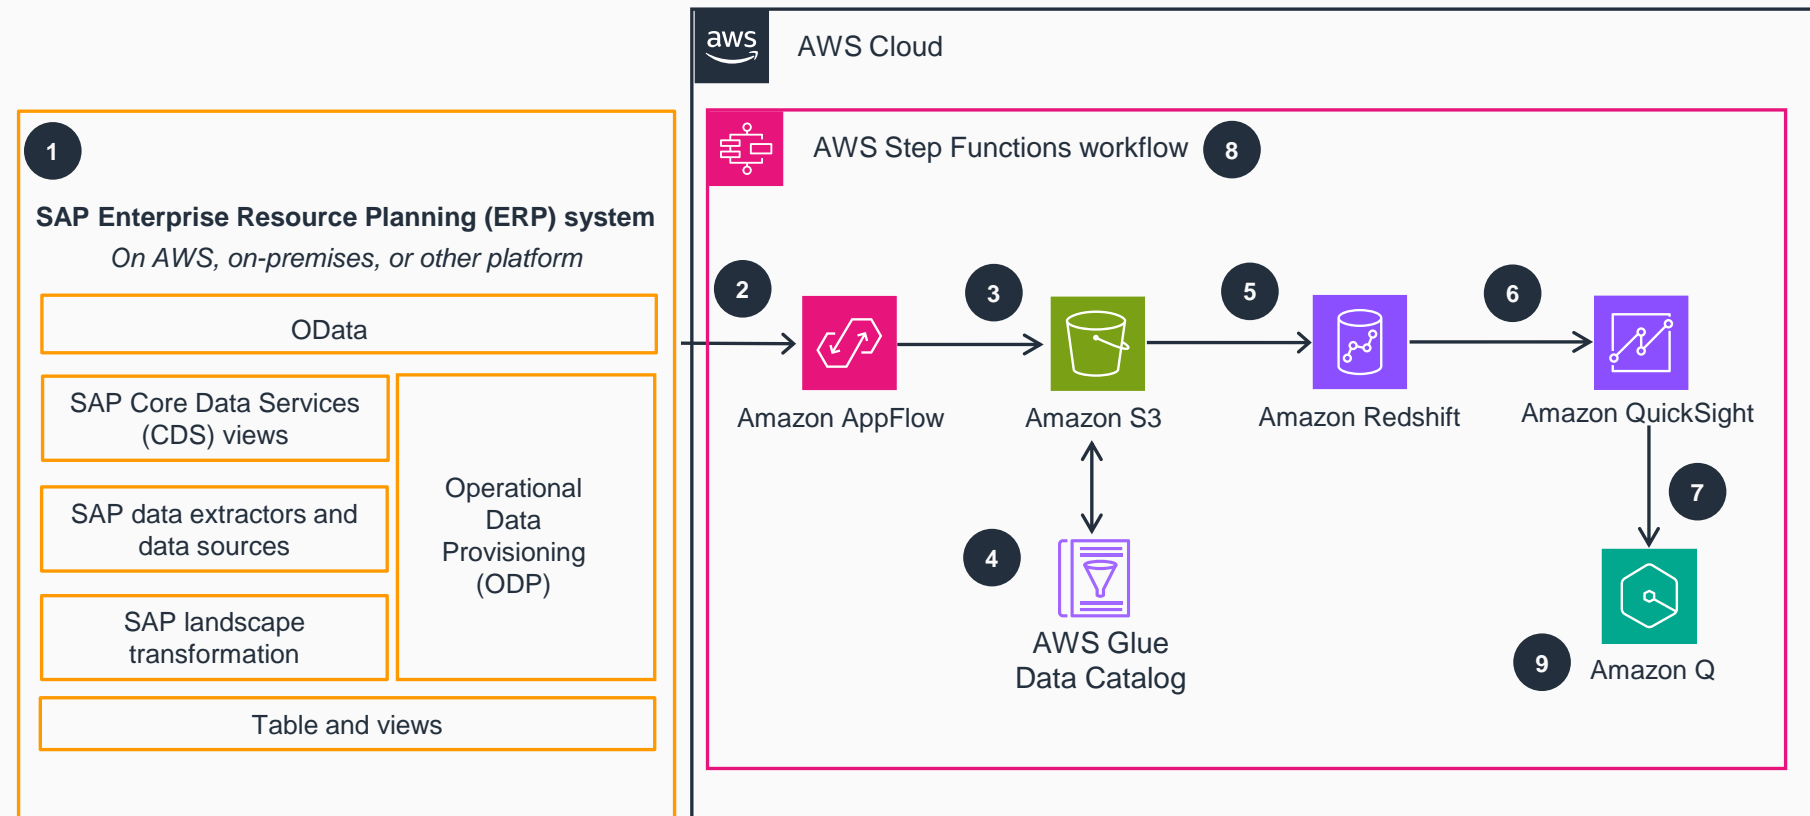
1

SAP Enterprise Resource Planning (ERP) system

*On AWS, on-premises, or other platform*

OData

SAP Core Data Services (CDS) views

SAP data extractors and data sources

SAP landscape transformation

Operational Data Provisioning (ODP)

Table and views

aws

AWS Cloud

AWS Step Functions workflow

8

2

Amazon AppFlow

3

Amazon S3

5

Amazon Redshift

6

Amazon QuickSight

4

AWS Glue Data Catalog

7

9

Amazon Q